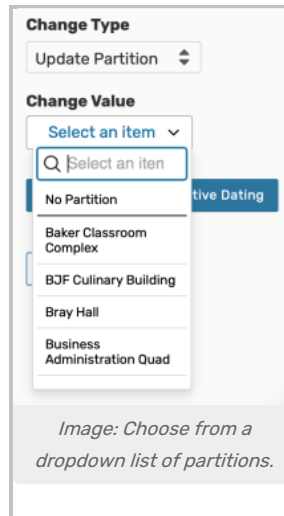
Change Type

Update Partition

Change Value

Select an item

Select an iten

No Partition

Baker Classroom Complex

BJF Culinary Building

Bray Hall

Business Administration Quad

tive Dating

Image: Choose from a dropdown list of partitions.